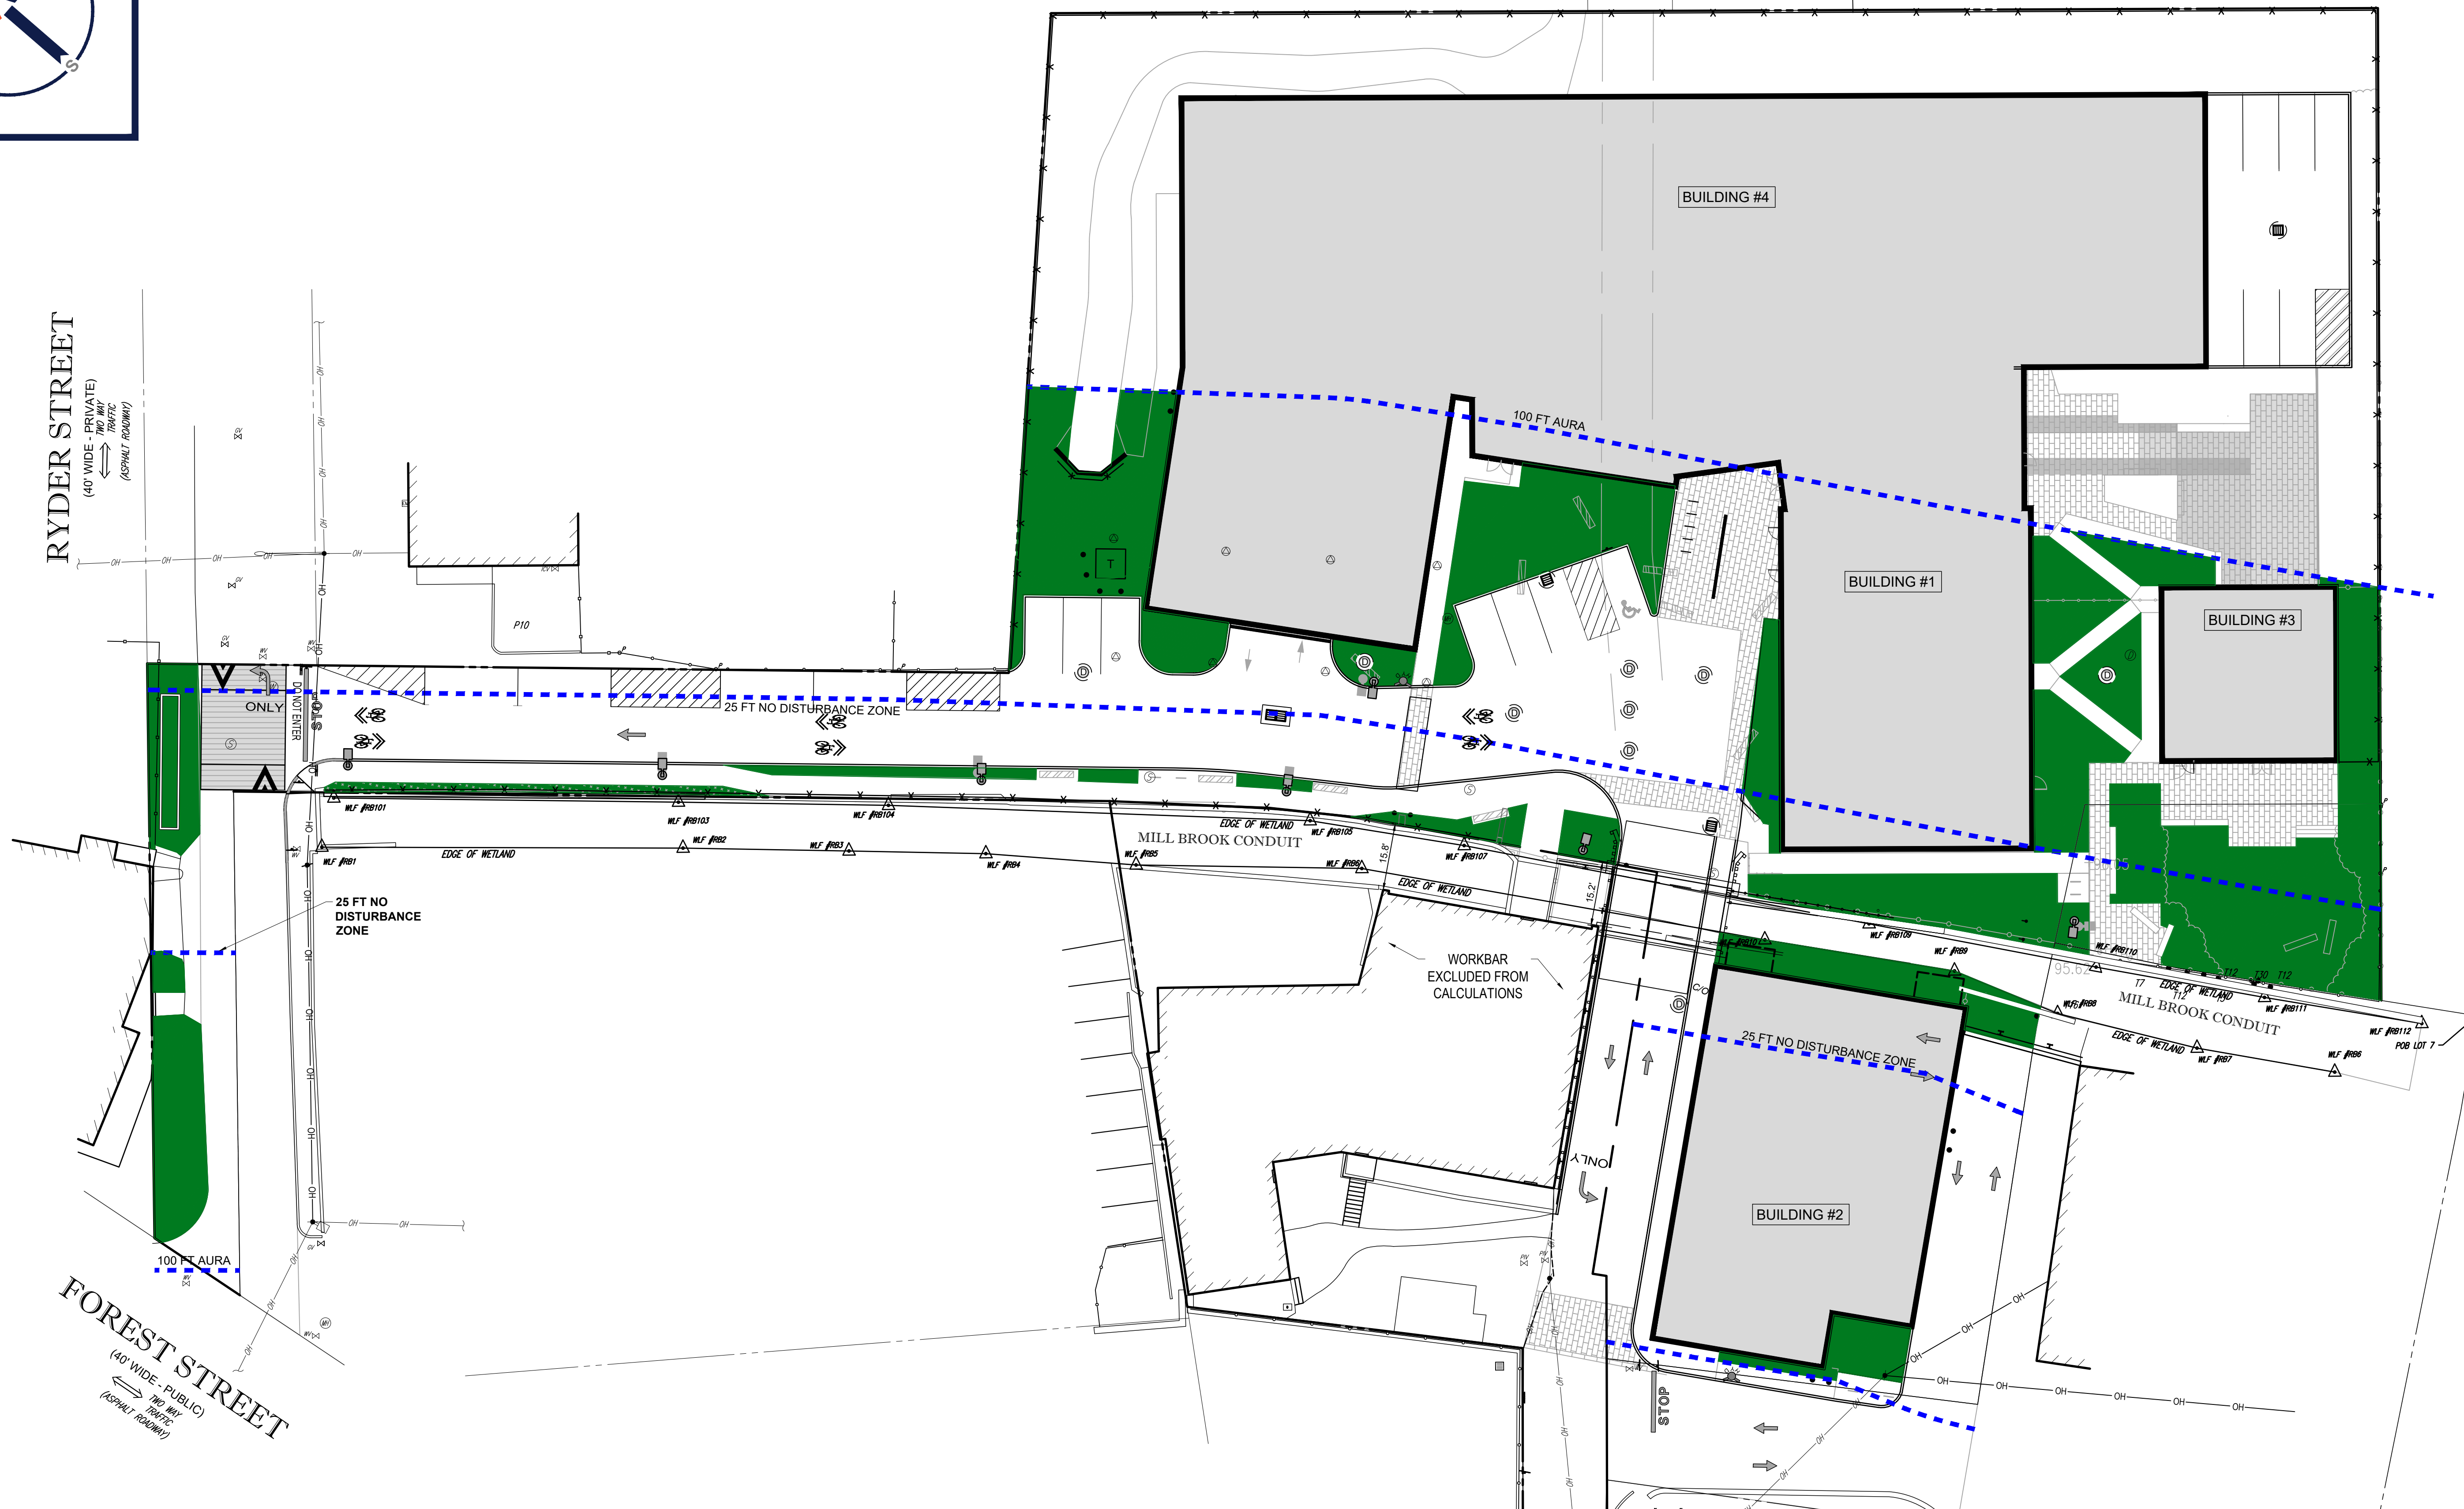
S

RYDER STREET
(40' WIDE - PRIVATE)
TWO WAY TRAFFIC
(ASPHALT ROADWAY)

BUILDING #4

100 FT AURA

BUILDING #1

BUILDING #3

ONLY

DO NOT ENTER

STOP

25 FT NO DISTURBANCE ZONE

P10

T

WLF #RB101
WLF #RB103
WLF #RB104
WLF #RB1
EDGE OF WETLAND
WLF #RB2
WLF #RB3
WLF #RB4
EDGE OF WETLAND
WLF #RB105
MILL BROOK CONDUIT
WLF #RB5
WLF #RB6
WLF #RB107
EDGE OF WETLAND
15.8'
15.2'

25 FT NO DISTURBANCE ZONE

WORKBAR EXCLUDED FROM CALCULATIONS

WLF #RB109
WLF #RB9
WLF #RB110
95.6'
T7
EDGE OF WETLAND
T12
T10
T12
WLF #RB8
MILL BROOK CONDUIT
WLF #RB111
EDGE OF WETLAND
WLF #RB7
WLF #RB112
POB LOT 7
WLF #RB6

25 FT NO DISTURBANCE ZONE

ONLY

BUILDING #2

STOP

100 FT AURA

FOREST STREET
(40' WIDE - PUBLIC)
TWO WAY TRAFFIC
(ASPHALT ROADWAY)

OH